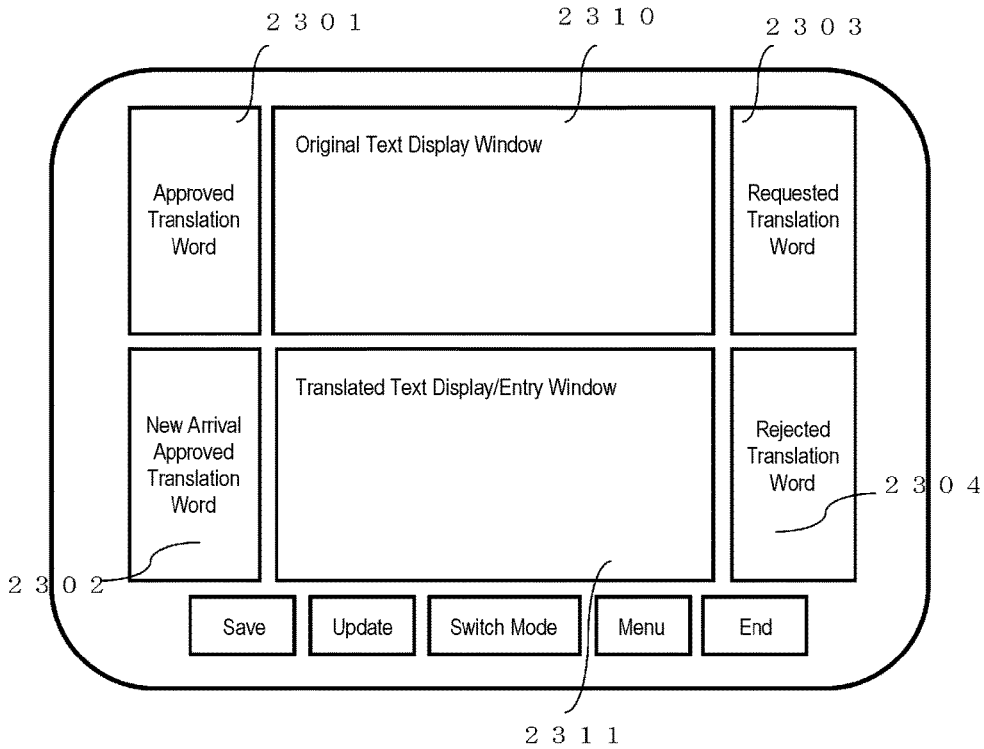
2301

2310

2303

Approved Translation Word

Original Text Display Window

Requested Translation Word

New Arrival Approved Translation Word

Translated Text Display/Entry Window

Rejected Translation Word

2304

2302

Save

Update

Switch Mode

Menu

End

2311